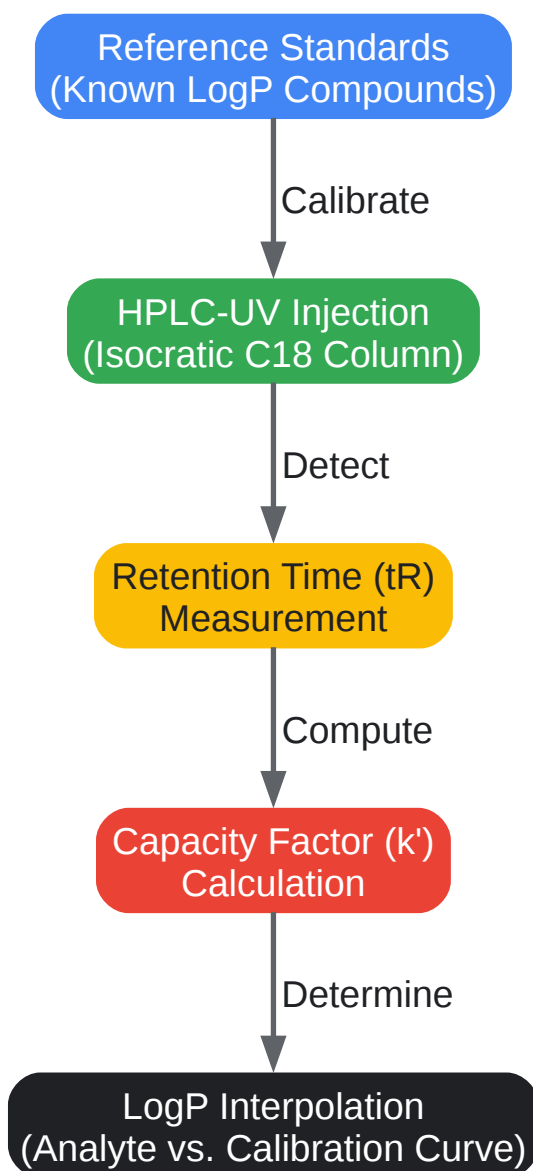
Reference Standards
(Known LogP Compounds)

Calibrate

HPLC-UV Injection
(Isocratic C18 Column)

Detect

Retention Time (tR)
Measurement

Compute

Capacity Factor (k')
Calculation

Determine

LogP Interpolation
(Analyte vs. Calibration Curve)